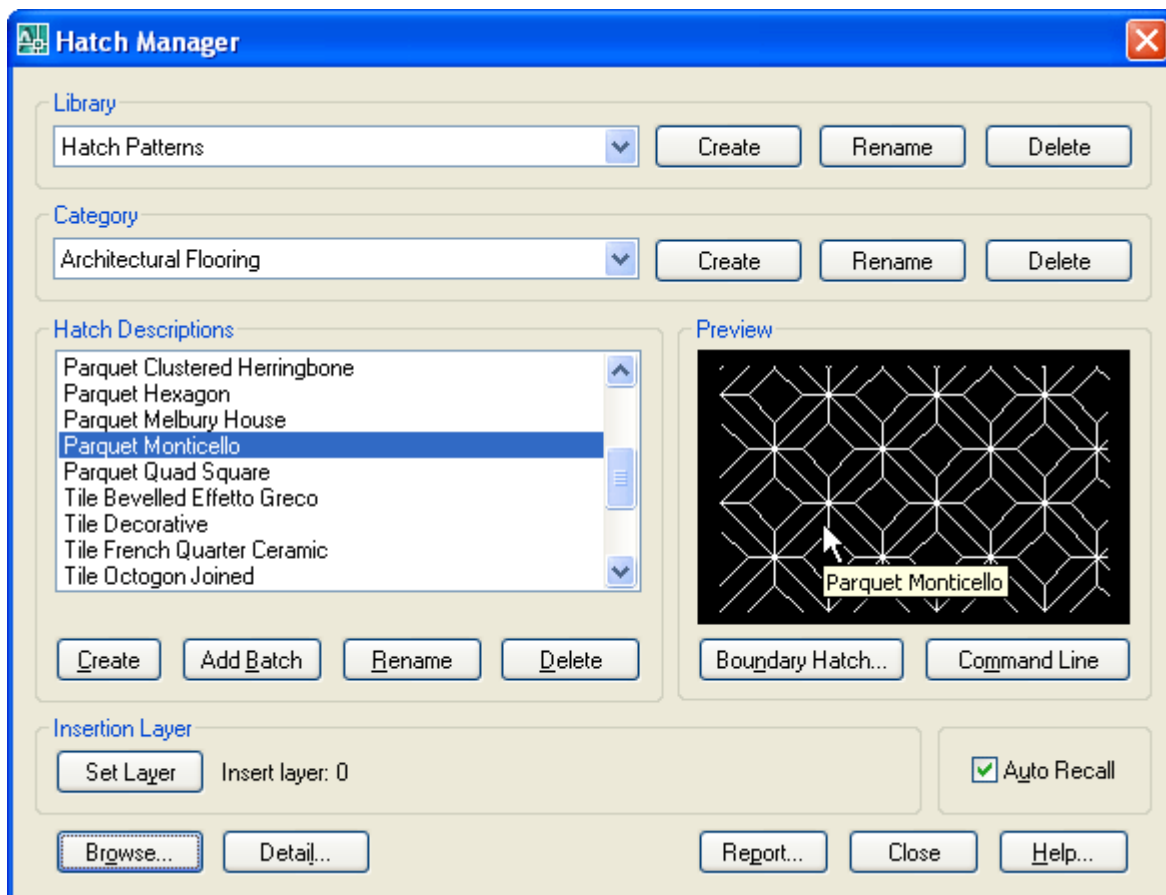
Hatch Manager

Library

Hatch Patterns

Create Rename Delete

Category

Architectural Flooring

Create Rename Delete

Hatch Descriptions

Parquet Clustered Herringbone
Parquet Hexagon
Parquet Melbury House
Parquet Monticello
Parquet Quad Square
Tile Bevelled Effetto Greco
Tile Decorative
Tile French Quarter Ceramic
Tile Octogon Joined

Create Add Batch Rename Delete

Preview

Parquet Monticello

Boundary Hatch... Command Line

Insertion Layer

Set Layer Insert layer: 0

Auto Recall

Browse... Detail... Report... Close Help...